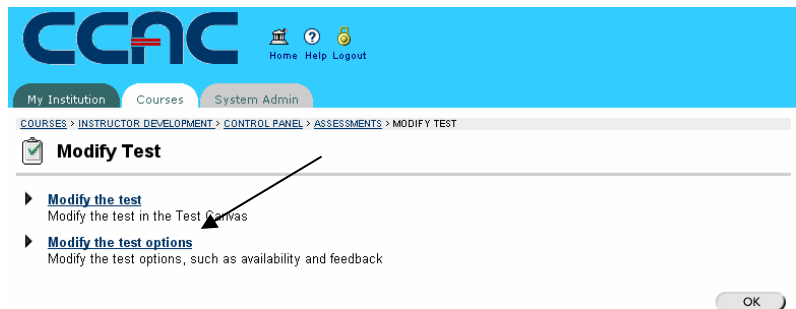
CCAC

Home Help Logout

My Institution Courses System Admin

COURSES > INSTRUCTOR DEVELOPMENT > CONTROL PANEL > ASSESSMENTS > MODIFY TEST

Modify Test

Modify the test
Modify the test in the Test Canvas

Modify the test options
Modify the test options, such as availability and feedback

OK